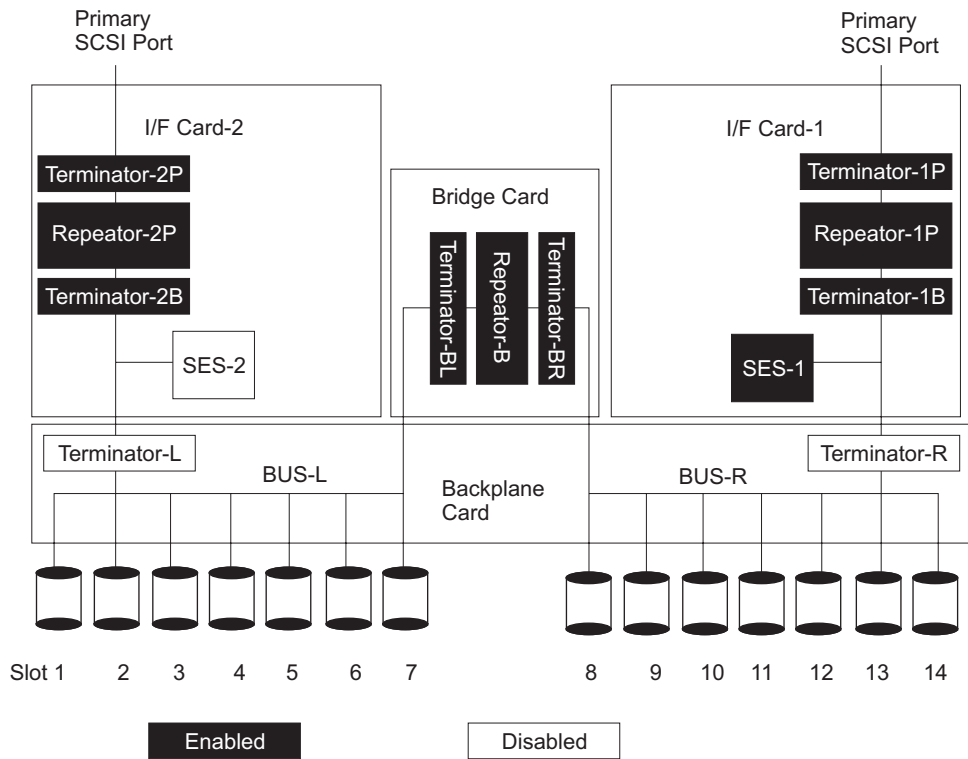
Primary SCSI Port

Primary SCSI Port

I/F Card-2

Terminator-2P

Repeater-2P

Terminator-2B

SES-2

Bridge Card

Terminator-BL

Repeater-B

Terminator-BR

I/F Card-1

Terminator-1P

Repeater-1P

Terminator-1B

SES-1

Terminator-L

BUS-L

Backplane Card

BUS-R

Terminator-R

Slot 1 2 3 4 5 6 7 8 9 10 11 12 13 14

Enabled

Disabled